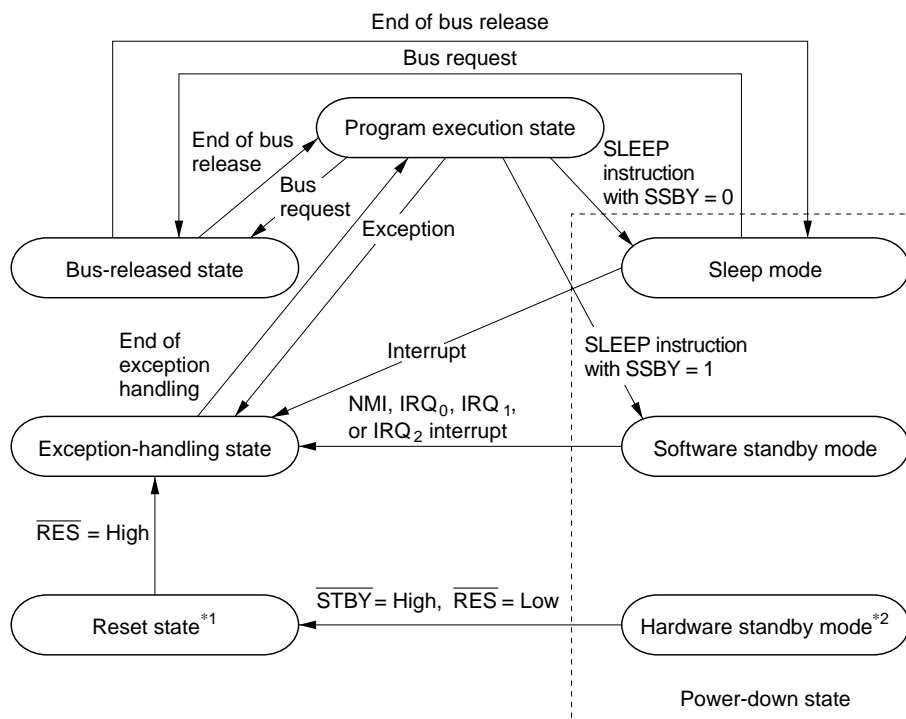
End of bus release

Bus request

Program execution state

End of bus release

Bus request

SLEEP instruction with SSBY = 0

Exception

Bus-released state

Sleep mode

End of exception handling

Interrupt

SLEEP instruction with SSBY = 1

NMI, $IRQ_0$, $IRQ_1$, or $IRQ_2$ interrupt

Exception-handling state

Software standby mode

$\overline{RES}$ = High

$\overline{STBY}$ = High, $\overline{RES}$ = Low

Reset state$^{*1}$

Hardware standby mode$^{*2}$

Power-down state